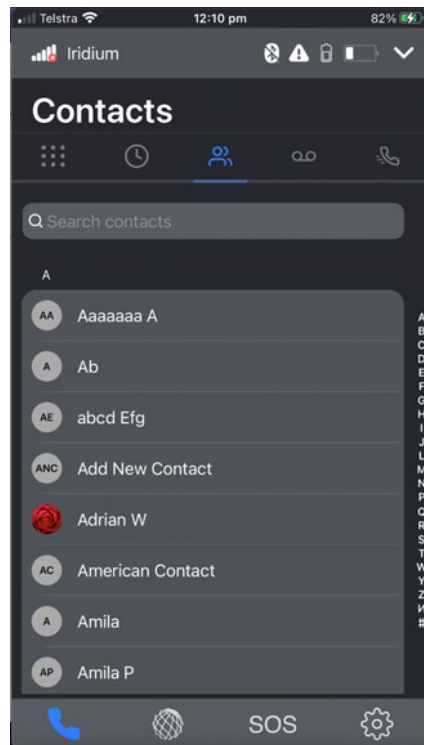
Telstra 12:10 pm 82%

Iridium

Contacts

Search contacts

A

AA Aaaaaaa A

A Ab

AE abcd Efg

ANC Add New Contact

Adrian W

AC American Contact

A Amila

AP Amila P

A
B
C
D
E
F
G
H
I
J
L
M
N
P
Q
R
S
T
W
Y
Z
И
#

SOS